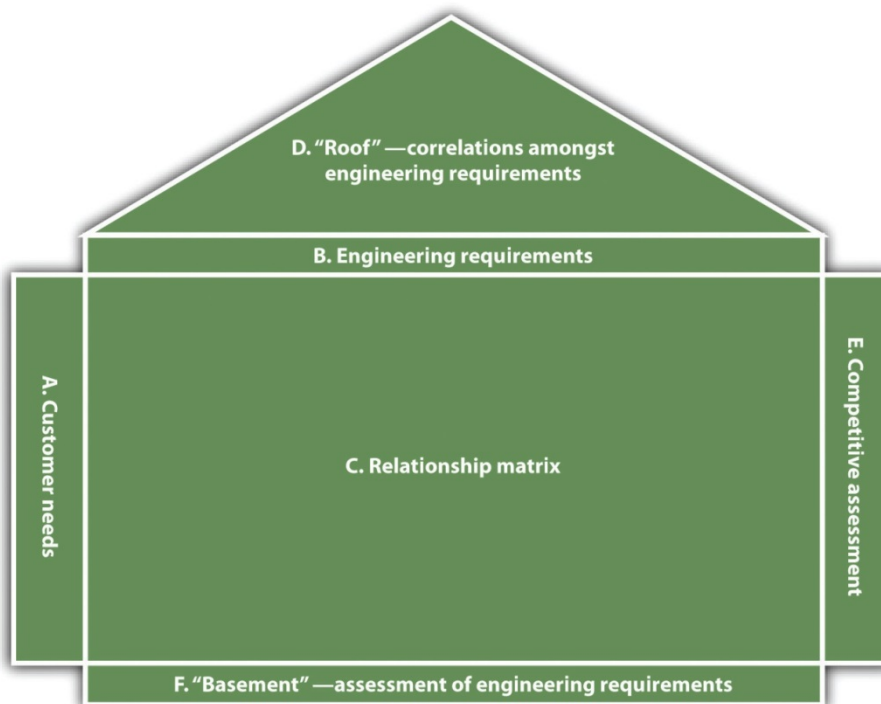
D. "Roof" —correlations amongst engineering requirements

B. Engineering requirements

A. Customer needs

C. Relationship matrix

E. Competitive assessment

F. "Basement" —assessment of engineering requirements